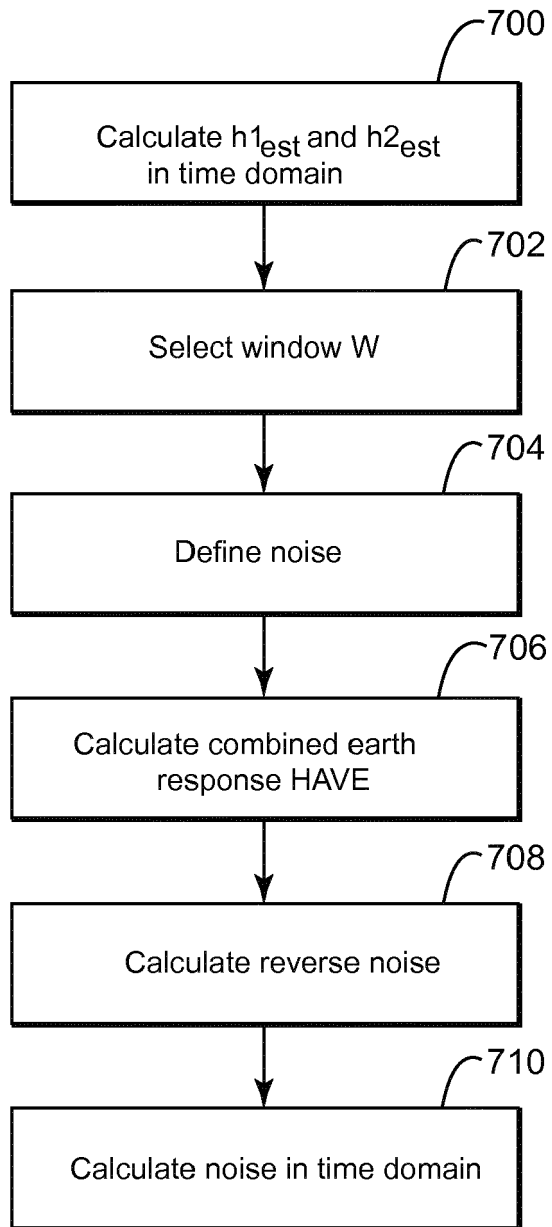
700

Calculate $h1_{est}$ and $h2_{est}$ in time domain

702

Select window W

704

Define noise

706

Calculate combined earth response HAVE

708

Calculate reverse noise

710

Calculate noise in time domain